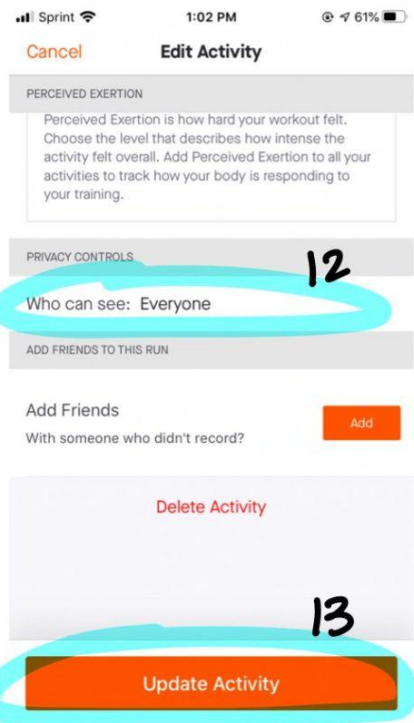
Sprint 1:02 PM 61%

Cancel Edit Activity

PERCEIVED EXERTION

Perceived Exertion is how hard your workout felt. Choose the level that describes how intense the activity felt overall. Add Perceived Exertion to all your activities to track how your body is responding to your training.

PRIVACY CONTROLS

12

Who can see: Everyone

ADD FRIENDS TO THIS RUN

Add Friends
With someone who didn't record?

Add

Delete Activity

13

Update Activity